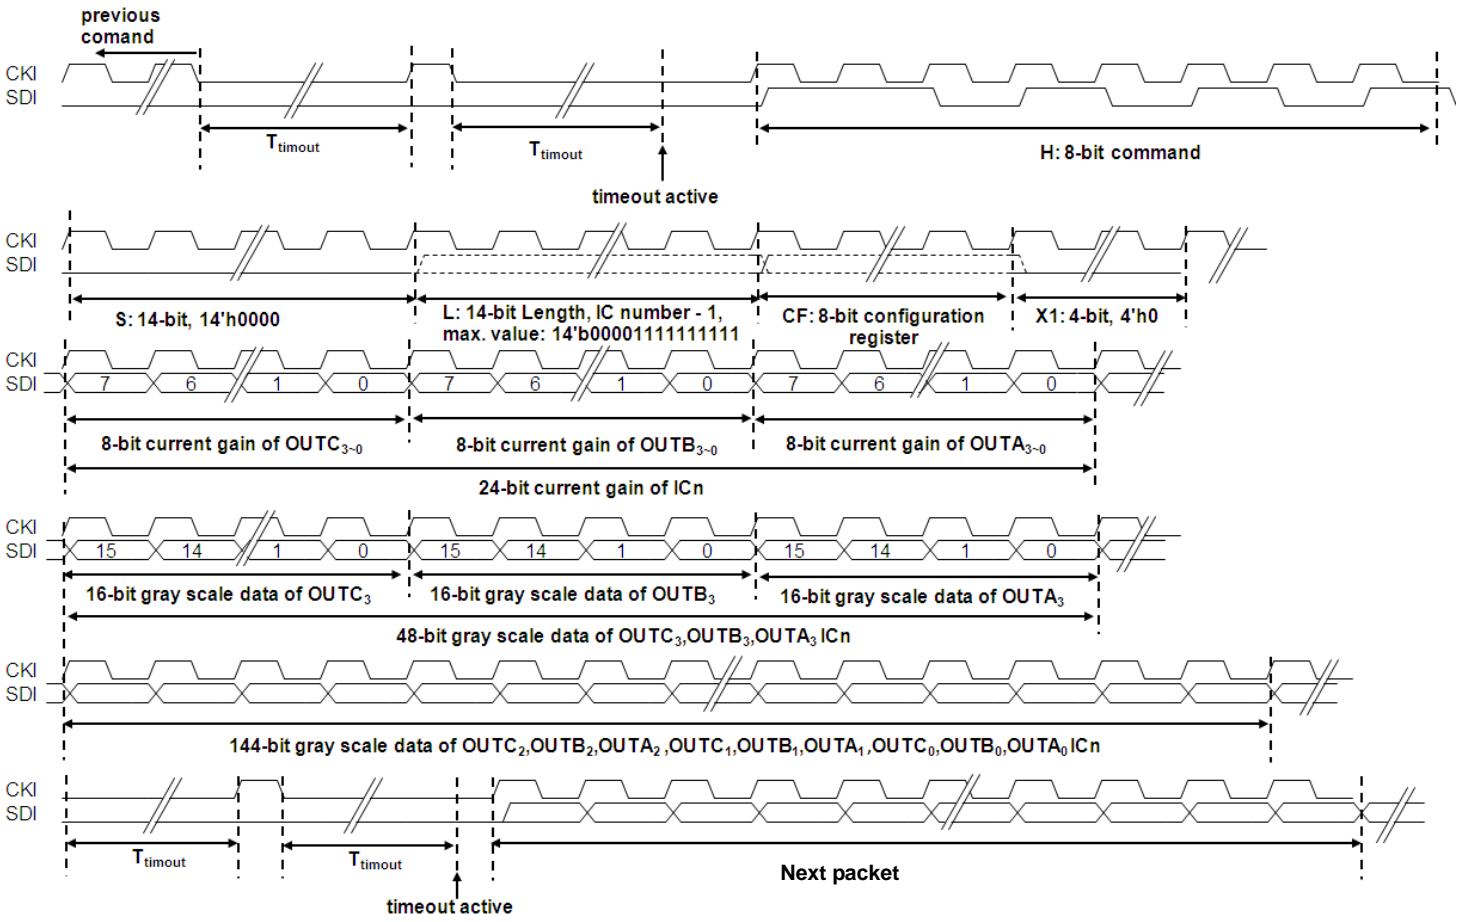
previous comand

CKI
SDI

$T_{timout}$

$T_{timout}$

H: 8-bit command

timeout active

CKI
SDI

S: 14-bit, 14'h0000

L: 14-bit Length, IC number - 1, max. value: 14'b00001111111111

CF: 8-bit configuration register

X1: 4-bit, 4'h0

CKI
SDI

7 6 1 0 7 6 1 0 7 6 1 0

8-bit current gain of $OUTC_{3\sim0}$

8-bit current gain of $OUTB_{3\sim0}$

8-bit current gain of $OUTA_{3\sim0}$

24-bit current gain of ICn

CKI
SDI

15 14 1 0 15 14 1 0 15 14 1 0

16-bit gray scale data of $OUTC_3$

16-bit gray scale data of $OUTB_3$

16-bit gray scale data of $OUTA_3$

48-bit gray scale data of $OUTC_3$,$OUTB_3$,$OUTA_3$ ICn

CKI
SDI

144-bit gray scale data of $OUTC_2$,$OUTB_2$,$OUTA_2$ ,$OUTC_1$,$OUTB_1$,$OUTA_1$ ,$OUTC_0$,$OUTB_0$,$OUTA_0$ ICn

CKI
SDI

$T_{timout}$

$T_{timout}$

Next packet

timeout active